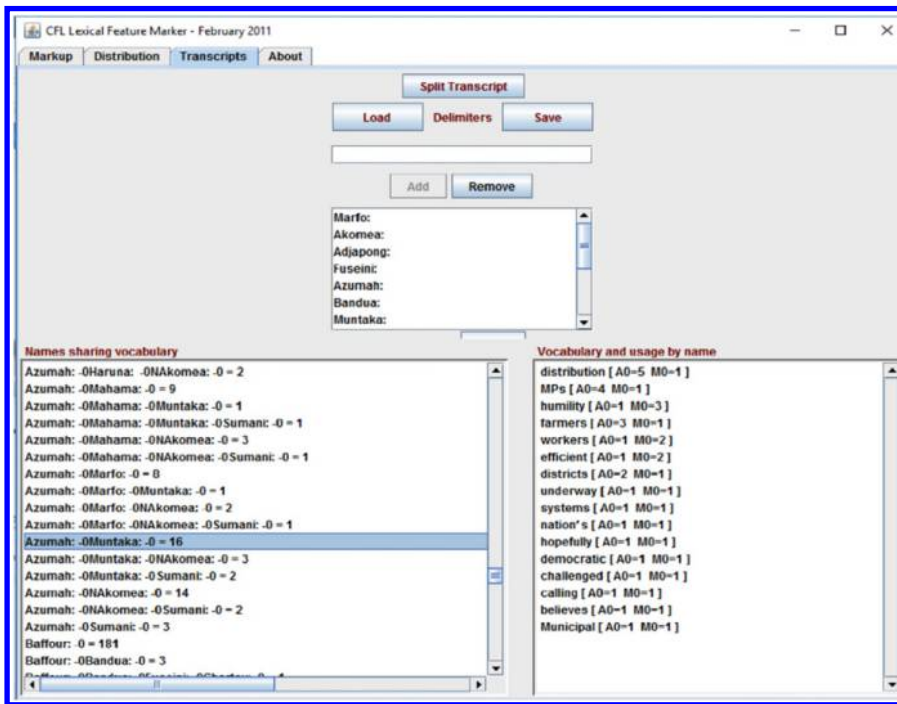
CFL Lexical Feature Marker - February 2011

Markup | Distribution | Transcripts | About

Split Transcript

Load | Delimiters | Save

Add | Remove

Marfo:
Akomea:
Adjapong:
Fuseini:
Azumah:
Bandua:
Muntaka:

Names sharing vocabulary

Azumah: -0Haruna: -0NAkomea: -0 = 2
Azumah: -0Mahama: -0 = 9
Azumah: -0Mahama: -0Muntaka: -0 = 1
Azumah: -0Mahama: -0Muntaka: -0Sumani: -0 = 1
Azumah: -0Mahama: -0NAkomea: -0 = 3
Azumah: -0Mahama: -0NAkomea: -0Sumani: -0 = 1
Azumah: -0Marfo: -0 = 8
Azumah: -0Marfo: -0Muntaka: -0 = 1
Azumah: -0Marfo: -0NAkomea: -0 = 2
Azumah: -0Marfo: -0NAkomea: -0Sumani: -0 = 1
Azumah: -0Muntaka: -0 = 16
Azumah: -0Muntaka: -0NAkomea: -0 = 3
Azumah: -0Muntaka: -0Sumani: -0 = 2
Azumah: -0NAkomea: -0 = 14
Azumah: -0NAkomea: -0Sumani: -0 = 2
Azumah: -0Sumani: -0 = 3
Baffour: -0 = 181
Baffour: -0Bandua: -0 = 3
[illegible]

Vocabulary and usage by name

distribution [ A0=5 M0=1 ]
MPs [ A0=4 M0=1 ]
humility [ A0=1 M0=3 ]
farmers [ A0=3 M0=1 ]
workers [ A0=1 M0=2 ]
efficient [ A0=1 M0=2 ]
districts [ A0=2 M0=1 ]
underway [ A0=1 M0=1 ]
systems [ A0=1 M0=1 ]
nation's [ A0=1 M0=1 ]
hopefully [ A0=1 M0=1 ]
democratic [ A0=1 M0=1 ]
challenged [ A0=1 M0=1 ]
calling [ A0=1 M0=1 ]
believes [ A0=1 M0=1 ]
Municipal [ A0=1 M0=1 ]